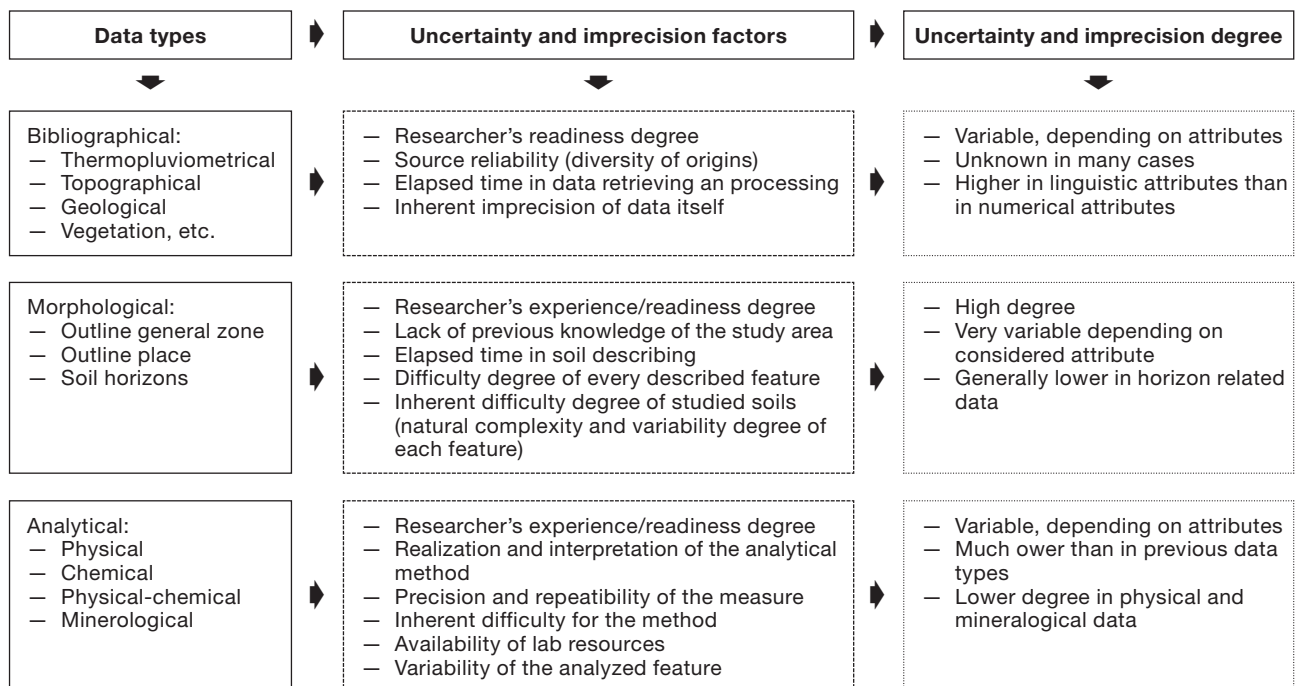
Data types

Uncertainty and imprecision factors

Uncertainty and imprecision degree

Bibliographical:
— Thermopluviometrical
— Topographical
— Geological
— Vegetation, etc.

— Researcher's readiness degree
— Source reliability (diversity of origins)
— Elapsed time in data retrieving an processing
— Inherent imprecision of data itself

— Variable, depending on attributes
— Unknown in many cases
— Higher in linguistic attributes than in numerical attributes

Morphological:
— Outline general zone
— Outline place
— Soil horizons

— Researcher's experience/readiness degree
— Lack of previous knowledge of the study area
— Elapsed time in soil describing
— Difficulty degree of every described feature
— Inherent difficulty degree of studied soils (natural complexity and variability degree of each feature)

— High degree
— Very variable depending on considered attribute
— Generally lower in horizon related data

Analytical:
— Physical
— Chemical
— Physical-chemical
— Minerological

— Researcher's experience/readiness degree
— Realization and interpretation of the analytical method
— Precision and repeatibility of the measure
— Inherent difficulty for the method
— Availability of lab resources
— Variability of the analyzed feature

— Variable, depending on attributes
— Much ower than in previous data types
— Lower degree in physical and mineralogical data